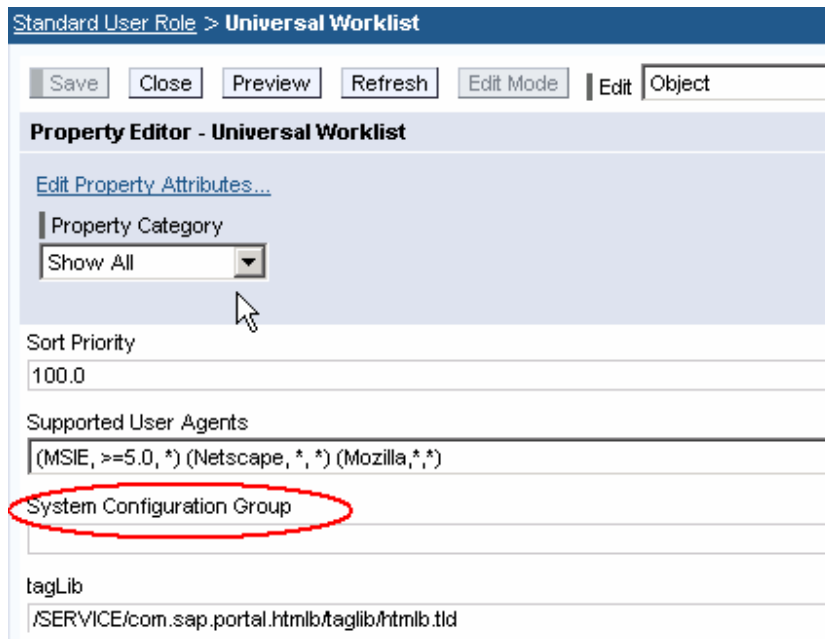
Standard User Role > Universal Worklist

Save Close Preview Refresh Edit Mode Edit Object

Property Editor - Universal Worklist

Edit Property Attributes...

Property Category

Show All

Sort Priority

100.0

Supported User Agents

(MSIE, >=5.0, *) (Netscape, *, *) (Mozilla,*,*)

System Configuration Group

tagLib

/SERVICE/com.sap.portal.htmlb/taglib/htmlb.tld